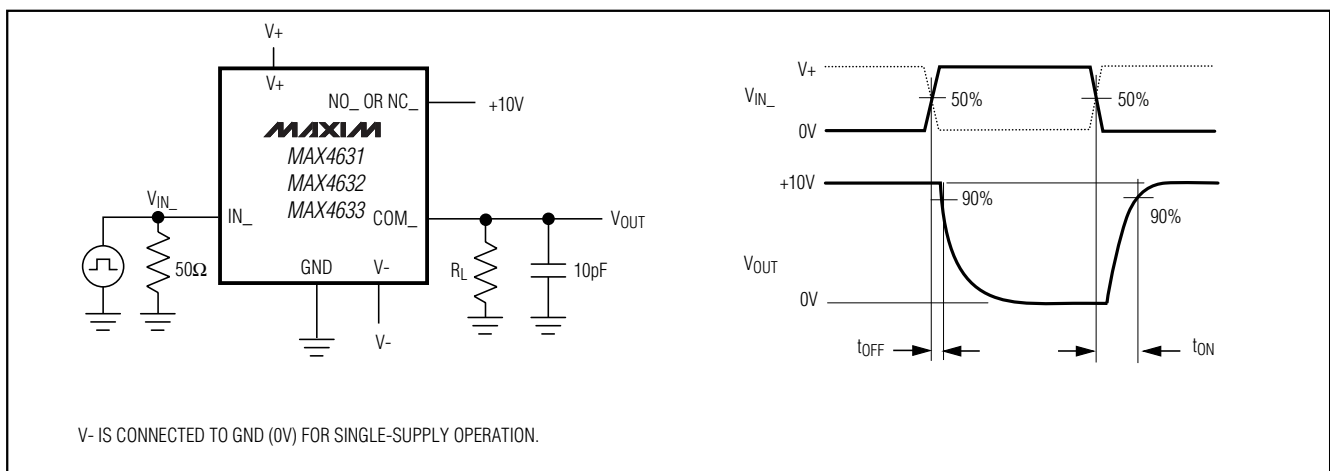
V+

V+

NO_ OR NC_

+10V

MAXIM

MAX4631

MAX4632

MAX4633

$V_{IN\_}$

IN_

COM_

$V_{OUT}$

$50\Omega$

GND

V-

$R_L$

10pF

V-

V+

$V_{IN\_}$

50%

50%

0V

+10V

90%

90%

$V_{OUT}$

0V

$t_{OFF}$

$t_{ON}$

V- IS CONNECTED TO GND (0V) FOR SINGLE-SUPPLY OPERATION.